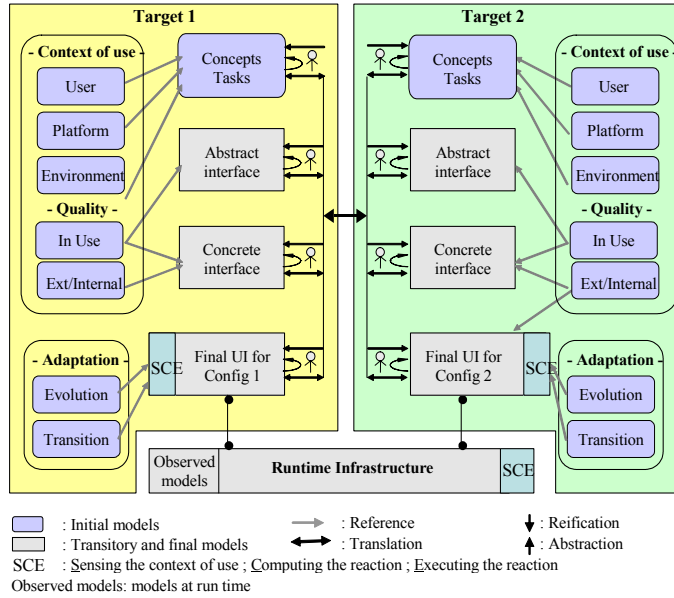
Target 1

- Context of use -

User

Platform

Environment

- Quality -

In Use

Ext/Internal

- Adaptation -

Evolution

Transition

Concepts Tasks

Abstract interface

Concrete interface

SCE

Final UI for Config 1

Target 2

Concepts Tasks

Abstract interface

Concrete interface

Final UI for Config 2

SCE

- Context of use -

User

Platform

Environment

- Quality -

In Use

Ext/Internal

- Adaptation -

Evolution

Transition

Observed models

Runtime Infrastructure

SCE

: Initial models

: Transitory and final models

: Reference

: Translation

: Reification

: Abstraction

SCE : Sensing the context of use ; Computing the reaction ; Executing the reaction

Observed models: models at run time